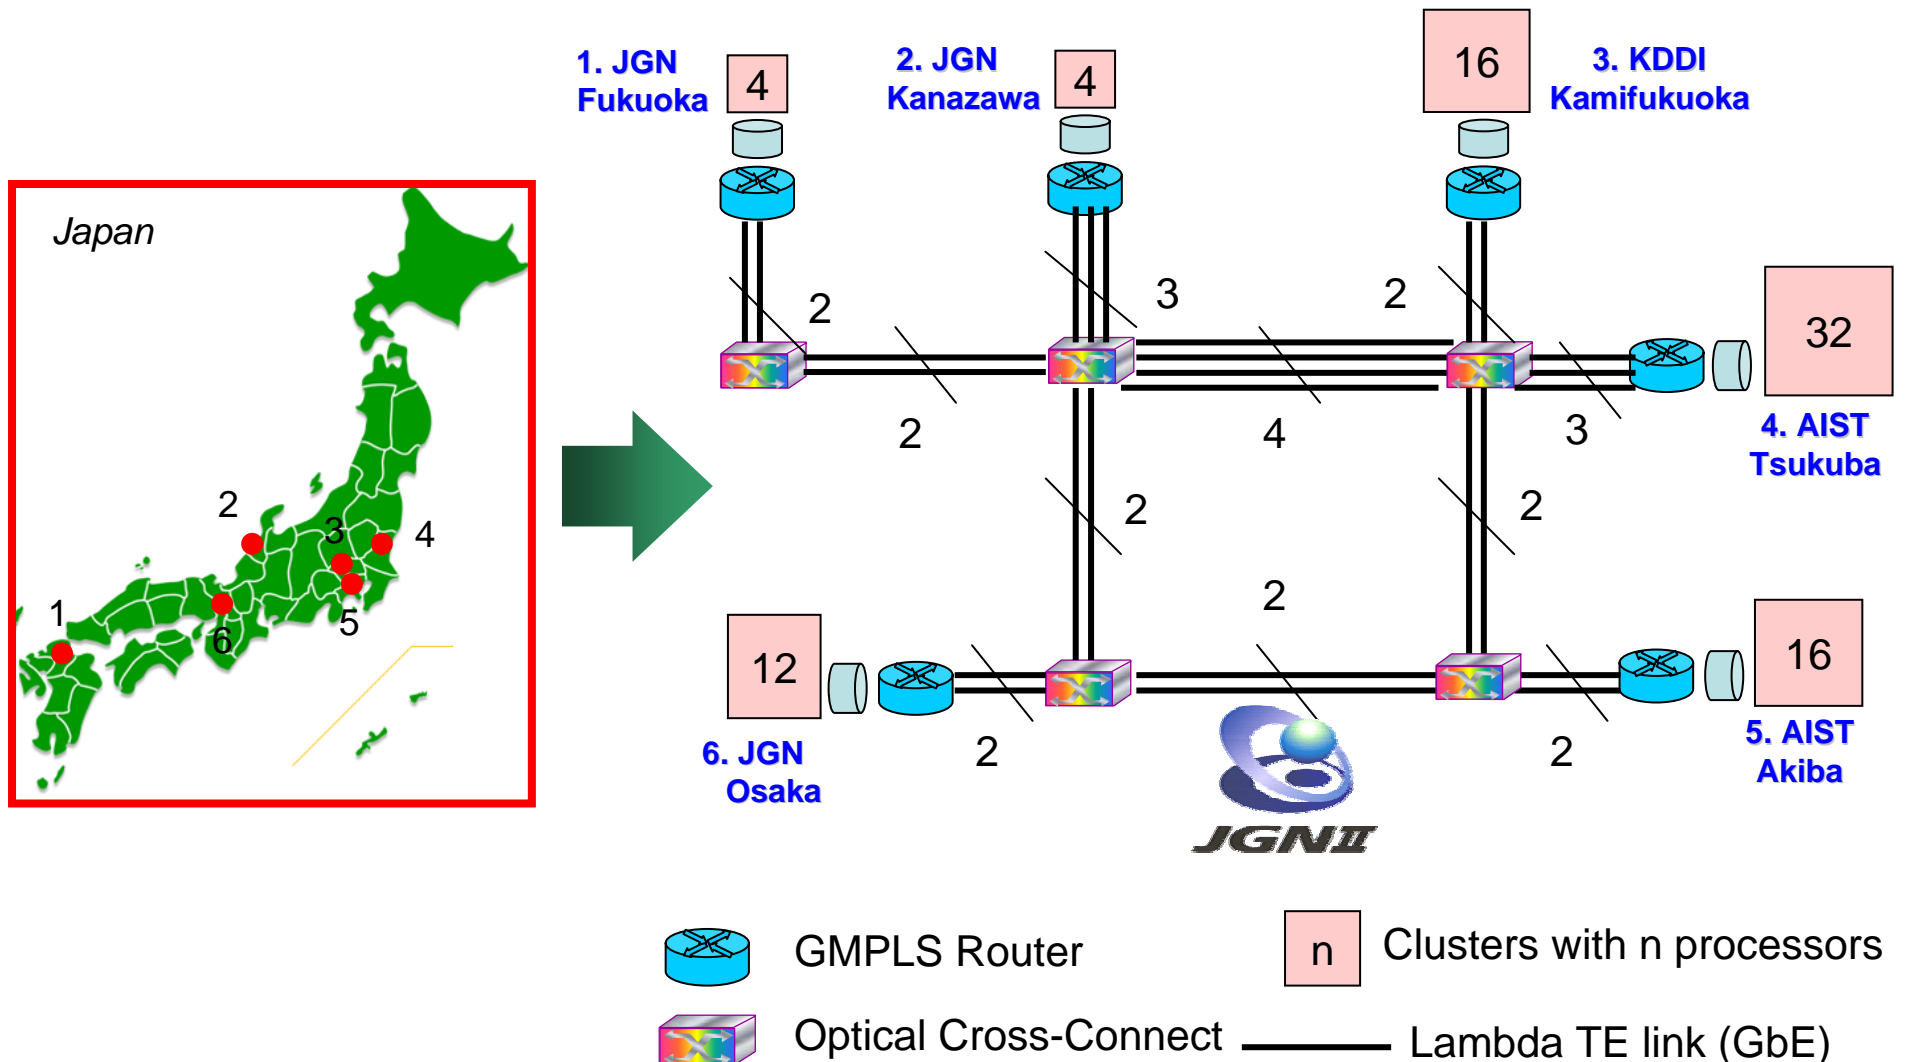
Japan

1

2

3

4

5

6

1. JGN Fukuoka 4

2. JGN Kanazawa 4

16 3. KDDI Kamifukuoka

2

3

2

2

4

3

32

4. AIST Tsukuba

2

2

2

12

6. JGN Osaka

2

2

16

5. AIST Akiba

JGNII

GMPLS Router

n Clusters with n processors

Optical Cross-Connect

Lambda TE link (GbE)